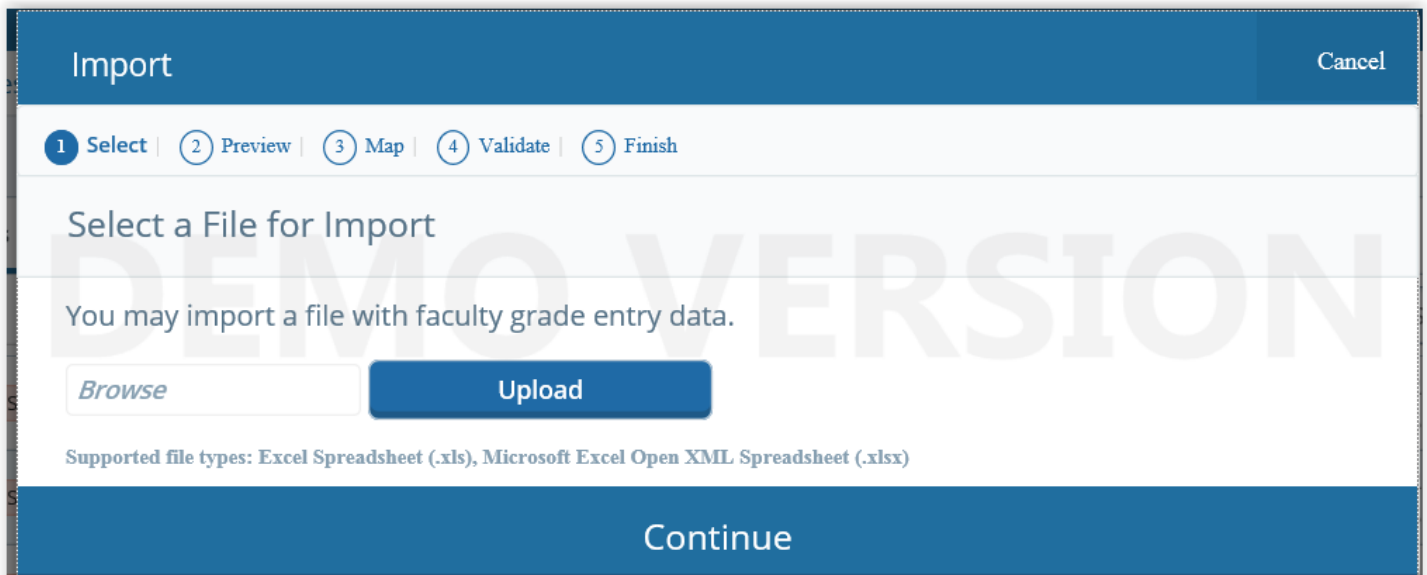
Import

Cancel

1 Select | 2 Preview | 3 Map | 4 Validate | 5 Finish

Select a File for Import

DEMO VERSION

You may import a file with faculty grade entry data.

Browse

Upload

Supported file types: Excel Spreadsheet (.xls), Microsoft Excel Open XML Spreadsheet (.xlsx)

Continue